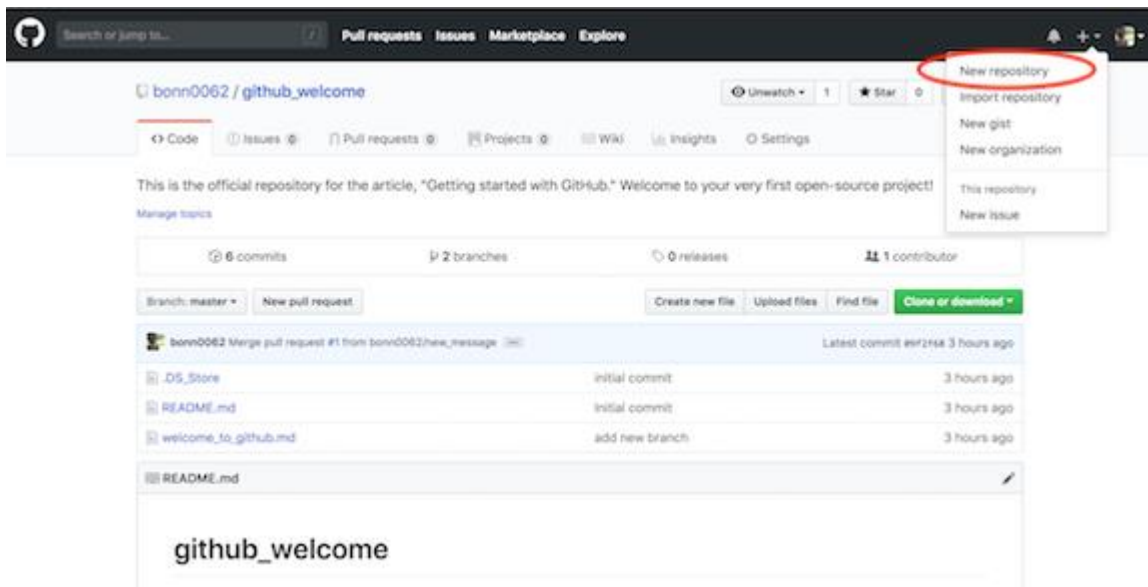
Search or jump to... / Pull requests Issues Marketplace Explore

bonn0062 / github_welcome

Unwatch 1 Star 0

New repository
Import repository
New gist
New organization
This repository
New issue

<> Code Issues 0 Pull requests 0 Projects 0 Wiki Insights Settings

This is the official repository for the article, "Getting started with GitHub." Welcome to your very first open-source project!

Manage topics

6 commits 2 branches 0 releases 1 contributor

Branch: master New pull request Create new file Upload files Find file Clone or download

bonn0062 Merge pull request #1 from bonn0062/new_message ... Latest commit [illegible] 3 hours ago

| | | |
|---|---|---|
| .DS_Store | initial commit | 3 hours ago |
| README.md | initial commit | 3 hours ago |
| welcome_to_github.md | add new branch | 3 hours ago |

README.md

github_welcome